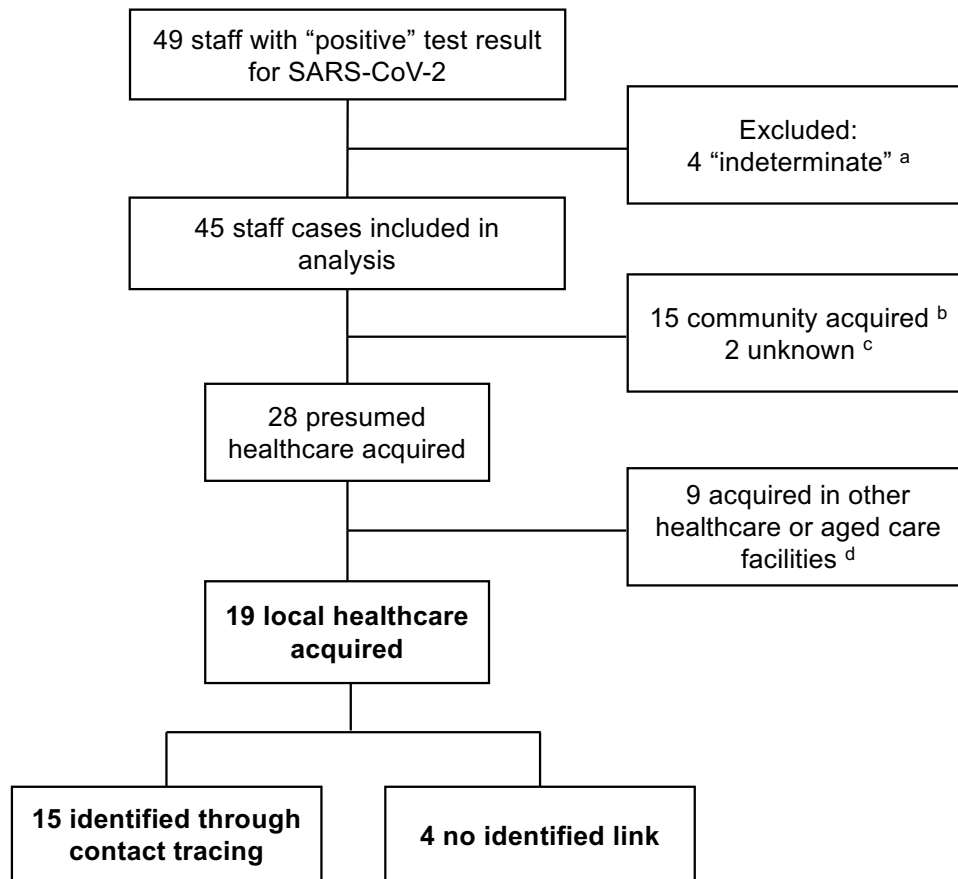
49 staff with "positive" test result for SARS-CoV-2

Excluded:
4 "indeterminate" $^{a}$

45 staff cases included in analysis

15 community acquired $^{b}$
2 unknown $^{c}$

28 presumed healthcare acquired

9 acquired in other healthcare or aged care facilities $^{d}$

**19 local healthcare acquired**

**15 identified through contact tracing**

**4 no identified link**